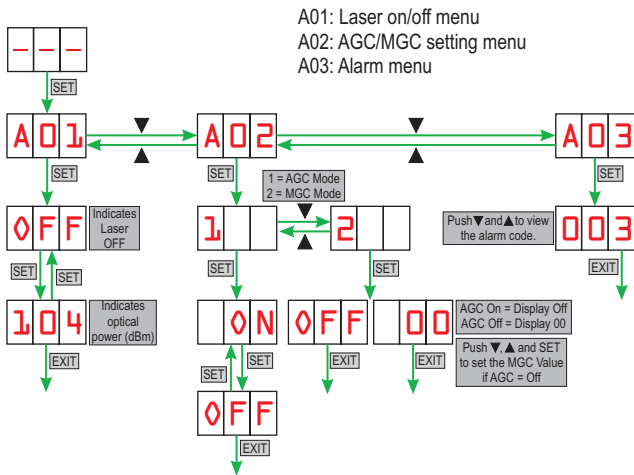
A01: Laser on/off menu
A02: AGC/MGC setting menu
A03: Alarm menu

- - -

SET

A01 ▼ ▲ A02 ▼ ▲ A03

SET

SET

SET

1 = AGC Mode
2 = MGC Mode

OFF Indicates Laser OFF

1 ▼ ▲ 2

Push ▼ and ▲ to view the alarm code.

003

SET SET

SET

SET

EXIT

104 Indicates optical power (dBm)

ON

OFF

00

AGC On = Display Off
AGC Off = Display 00

SET

EXIT

SET

EXIT

EXIT

Push ▼, ▲ and SET to set the MGC Value if AGC = Off

OFF

EXIT